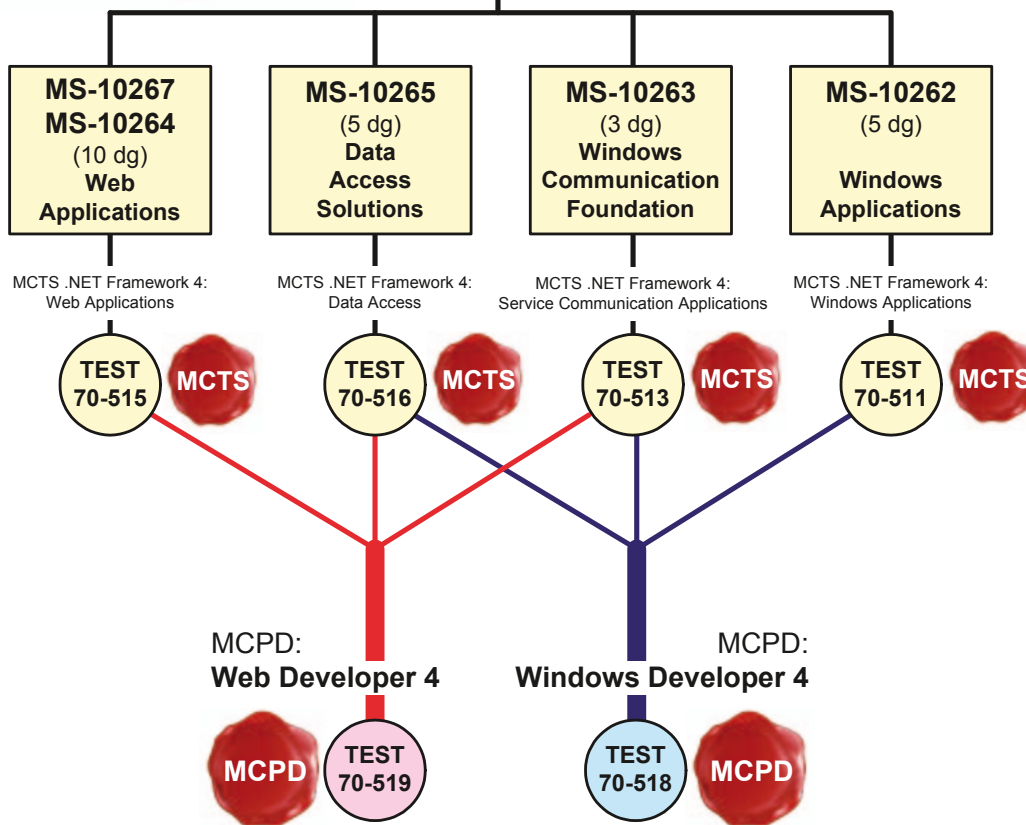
MS-10267
MS-10264
(10 dg)
Web
Applications

MS-10265
(5 dg)
Data
Access
Solutions

MS-10263
(3 dg)
Windows
Communication
Foundation

MS-10262
(5 dg)
Windows
Applications

MCTS .NET Framework 4:
Web Applications

MCTS .NET Framework 4:
Data Access

MCTS .NET Framework 4:
Service Communication Applications

MCTS .NET Framework 4:
Windows Applications

TEST
70-515

MCTS

TEST
70-516

MCTS

TEST
70-513

MCTS

TEST
70-511

MCTS

MCPD:
Web Developer 4

MCPD:
Windows Developer 4

MCPD

TEST
70-519

TEST
70-518

MCPD